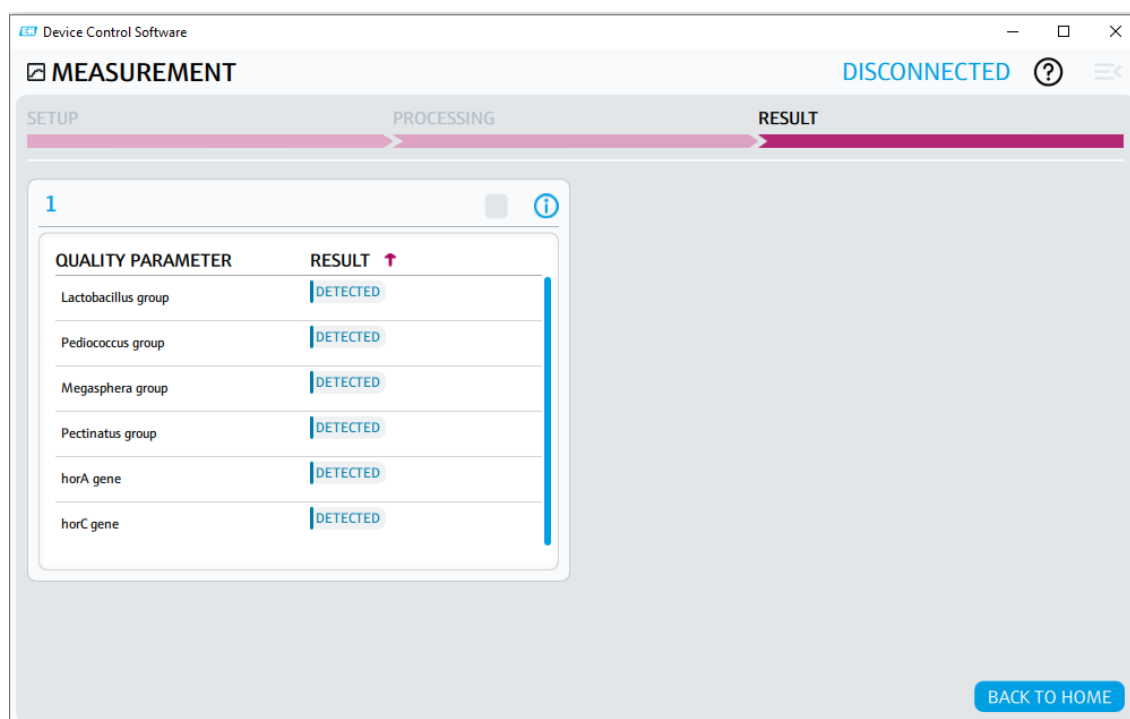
Device Control Software

MEASUREMENT

DISCONNECTED

SETUP PROCESSING RESULT

1

| QUALITY PARAMETER | RESULT |
|---|---|
| Lactobacillus group | DETECTED |
| Pediococcus group | DETECTED |
| Megasphera group | DETECTED |
| Pectinatus group | DETECTED |
| horA gene | DETECTED |
| horC gene | DETECTED |

BACK TO HOME